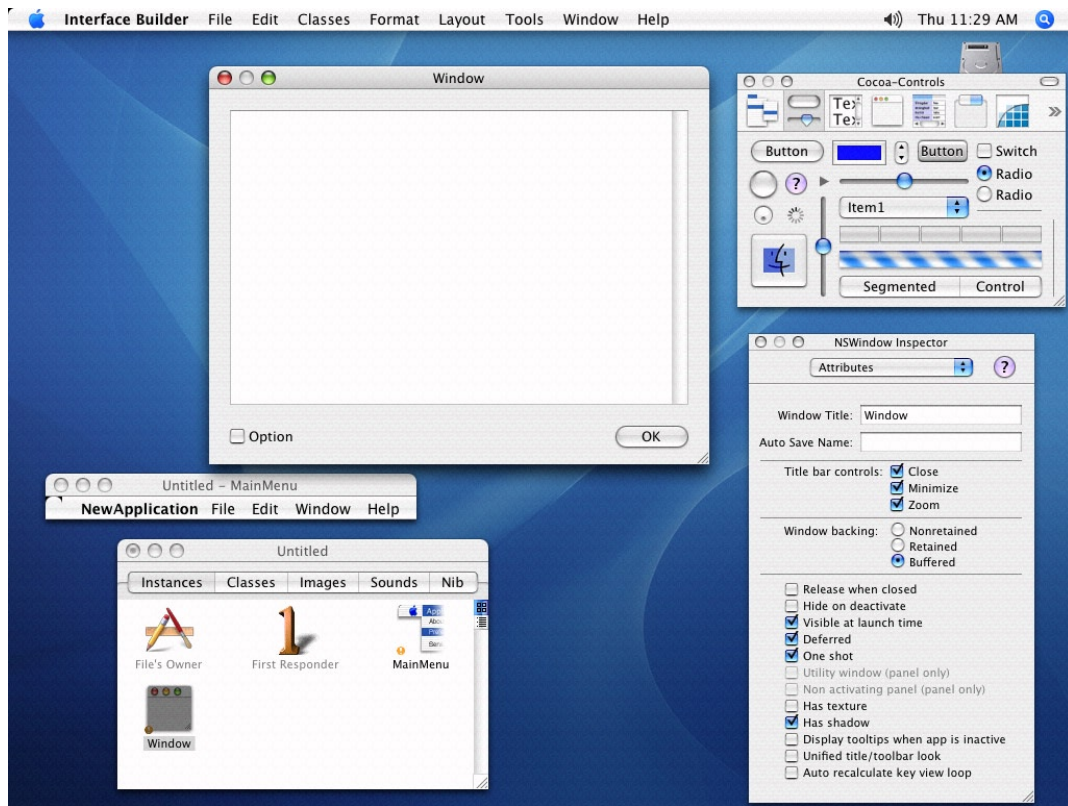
Interface Builder File Edit Classes Format Layout Tools Window Help

Thu 11:29 AM

Window

Option

OK

Cocoa-Controls

Button

Button

Switch

Radio

Radio

Item1

Segmented

Control

NSWindow Inspector

Attributes

Window Title: Window

Auto Save Name:

Title bar controls: Close
Minimize
Zoom

Window backing: Nonretained
Retained
Buffered

Release when closed
Hide on deactivate
Visible at launch time
Deferred
One shot
Utility window (panel only)
Non activating panel (panel only)
Has texture
Has shadow
Display tooltips when app is inactive
Unified title/toolbar look
Auto recalculate key view loop

Untitled - MainMenu

NewApplication File Edit Window Help

Untitled

Instances Classes Images Sounds Nib

File's Owner

First Responder

MainMenu

Window